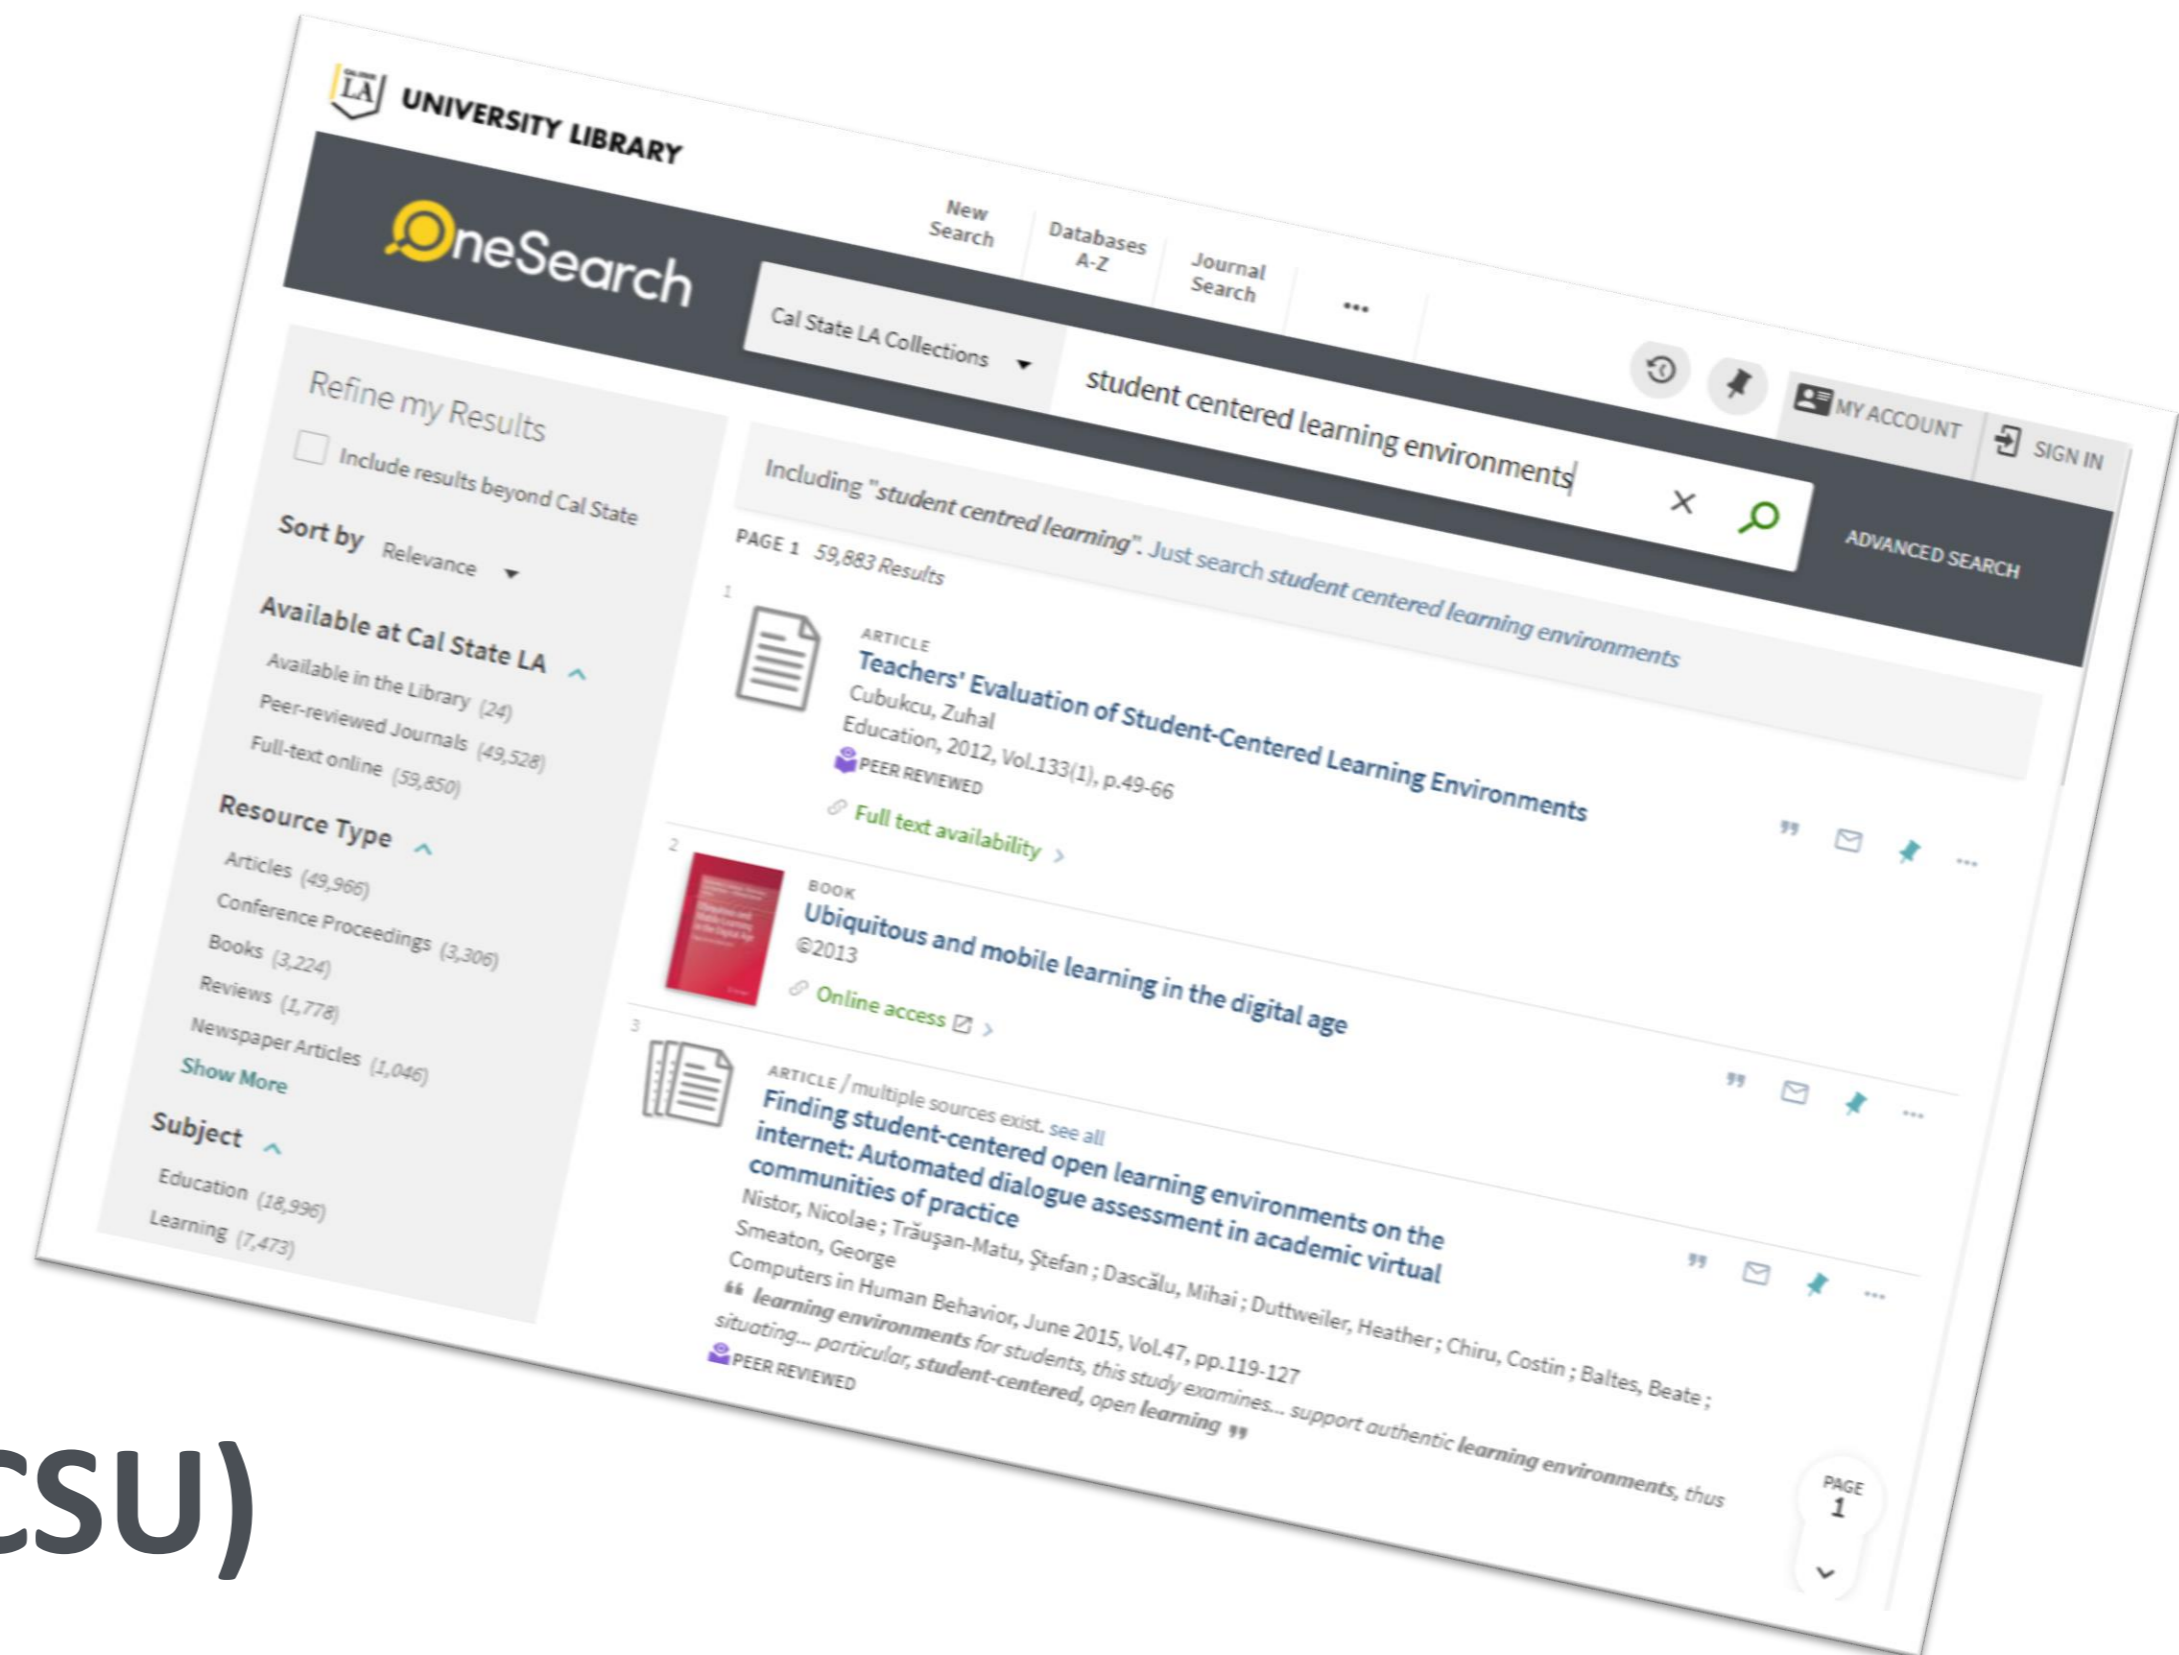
LA UNIVERSITY LIBRARY

OneSearch

New Search
Databases A-Z
Journal Search
...

Cal State LA Collections

student centered learning environments

MY ACCOUNT
SIGN IN

ADVANCED SEARCH

Refine my Results

Include results beyond Cal State

Sort by Relevance

Available at Cal State LA
Available in the Library (24)
Peer-reviewed Journals (49,528)
Full-text online (59,850)

Resource Type
Articles (49,966)
Conference Proceedings (3,306)
Books (3,224)
Reviews (1,778)
Newspaper Articles (1,046)
Show More

Subject
Education (18,996)
Learning (7,473)

Including "student centred learning". Just search student centered learning environments

PAGE 1 59,883 Results

1
ARTICLE
Teachers' Evaluation of Student-Centered Learning Environments
Cubukcu, Zuhal
Education, 2012, Vol.133(1), p.49-66
PEER REVIEWED
Full text availability >

2
BOOK
Ubiquitous and mobile learning in the digital age
©2013
Online access >

3
ARTICLE / multiple sources exist. see all
Finding student-centered open learning environments on the internet: Automated dialogue assessment in academic virtual communities of practice
Nistor, Nicolae ; Trăuşan-Matu, Ştefan ; Dascălu, Mihai ; Duttweiler, Heather ; Chiru, Costin ; Baltes, Beate ; Smeaton, George
Computers in Human Behavior, June 2015, Vol.47, pp.119-127
" learning environments for students, this study examines... support authentic learning environments, thus situating... particular, student-centered, open learning "
PEER REVIEWED

PAGE 1

CSU)